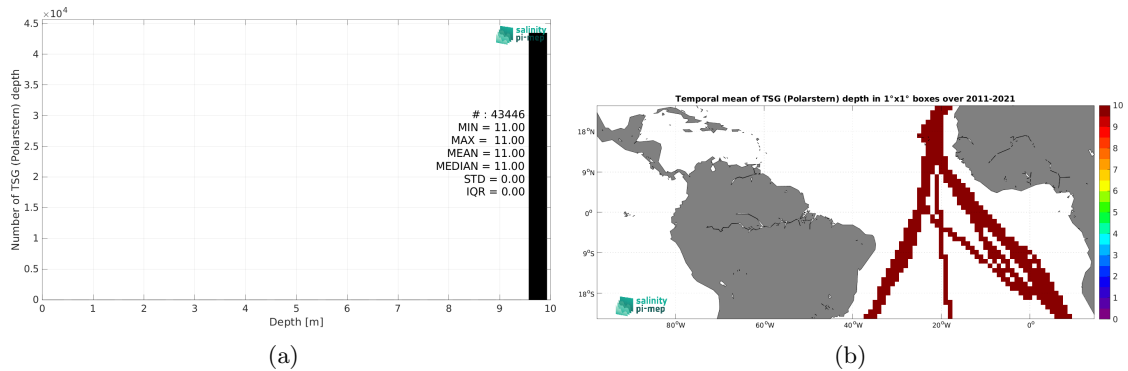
$\times 10^4$
4.5
4
3.5
3
2.5
2
1.5
1
0.5
0
Number of TSG (Polarstern) depth
0 1 2 3 4 5 6 7 8 9 10
Depth [m]
salinity pi-mep
# : 43446
MIN = 11.00
MAX = 11.00
MEAN = 11.00
MEDIAN = 11.00
STD = 0.00
IQR = 0.00

(a)

Temporal mean of TSG (Polarstern) depth in 1°x1° boxes over 2011-2021
18°N
9°N
0°
9°S
18°S
80°W 60°W 40°W 20°W 0°
salinity pi-mep
10
9
8
7
6
5
4
3
2
1
0

(b)